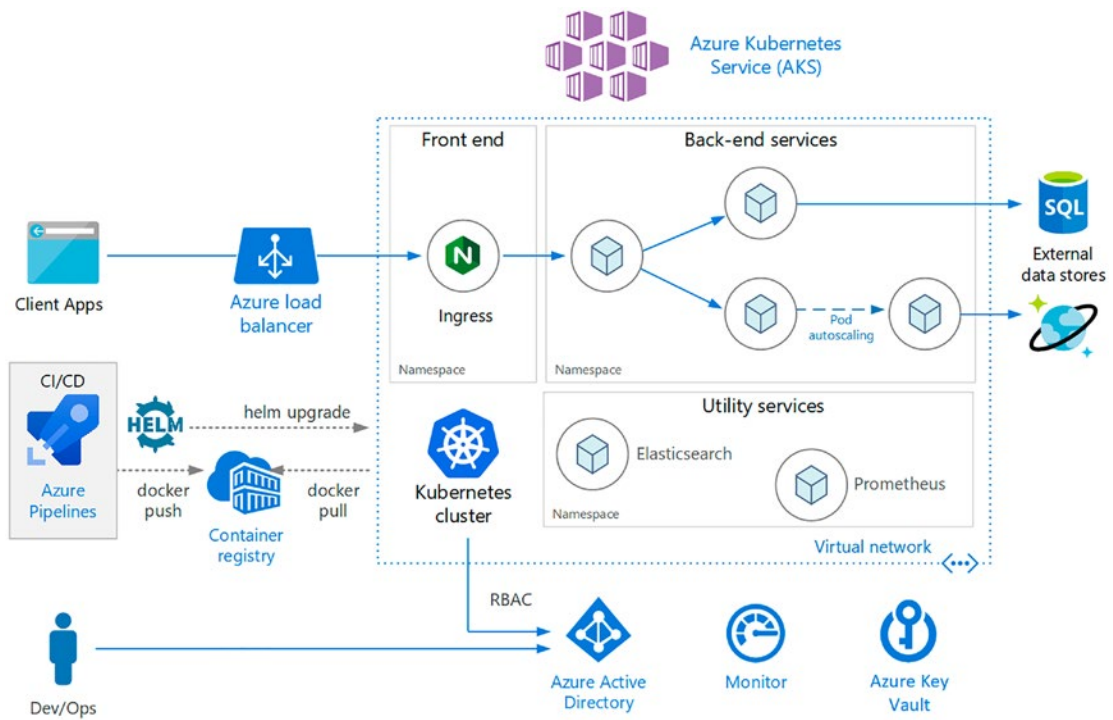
Azure Kubernetes Service (AKS)

Front end

Back-end services

SQL

External data stores

Client Apps

Azure load balancer

N

Ingress

Pod autoscaling

Namespace

Namespace

CI/CD

HELM

helm upgrade

Utility services

Elasticsearch

Prometheus

Azure Pipelines

docker push

docker pull

Kubernetes cluster

Container registry

Namespace

Virtual network

RBAC

Dev/Ops

Azure Active Directory

Monitor

Azure Key Vault